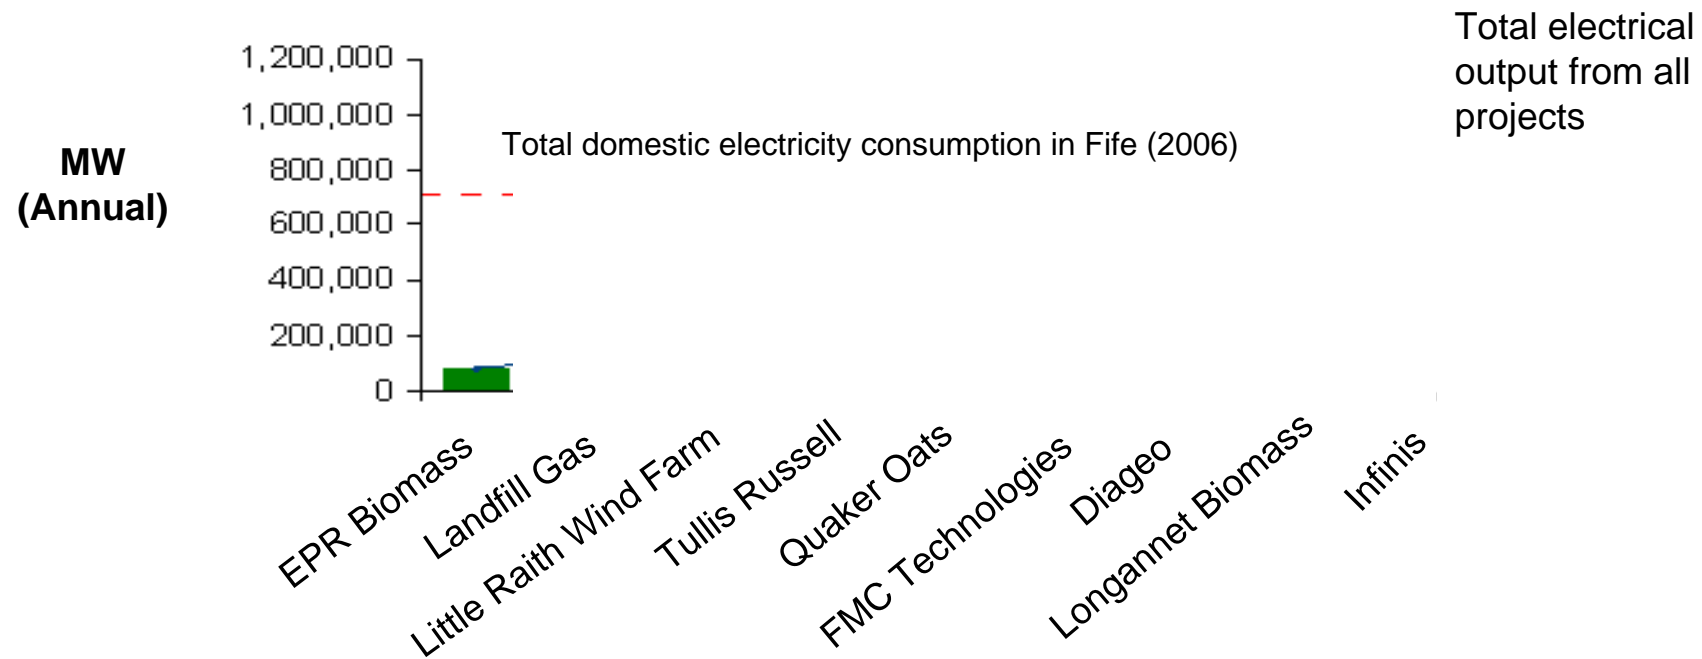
Total electrical output from all projects

MW (Annual)

1,200,000
1,000,000
800,000
600,000
400,000
200,000
0

Total domestic electricity consumption in Fife (2006)

EPR Biomass
Landfill Gas
Little Raith Wind Farm
Tullis Russell
Quaker Oats
FMC Technologies
Diageo
Longannet Biomass
Infinis